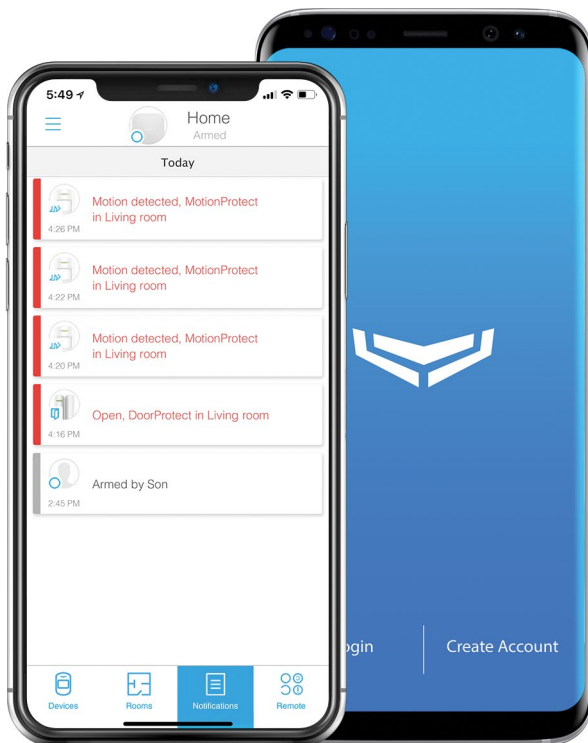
5:49

Home
Armed

Today

Motion detected, MotionProtect in Living room
4:26 PM

Motion detected, MotionProtect in Living room
4:22 PM

Motion detected, MotionProtect in Living room
4:20 PM

Open, DoorProtect in Living room
4:16 PM

Armed by Son
2:45 PM

Devices Rooms Notifications Remote

ogin Create Account